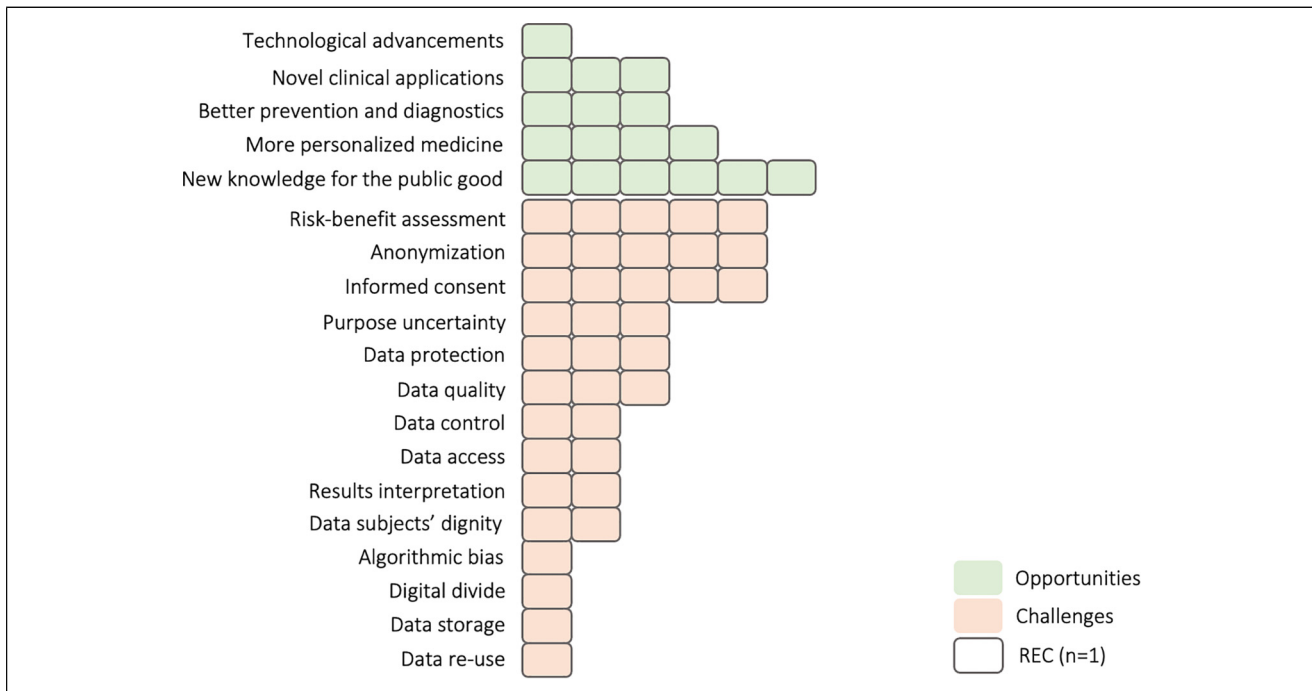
Technological advancements
Novel clinical applications
Better prevention and diagnostics
More personalized medicine
New knowledge for the public good
Risk-benefit assessment
Anonymization
Informed consent
Purpose uncertainty
Data protection
Data quality
Data control
Data access
Results interpretation
Data subjects' dignity
Algorithmic bias
Digital divide
Data storage
Data re-use

Opportunities
Challenges
REC (n=1)